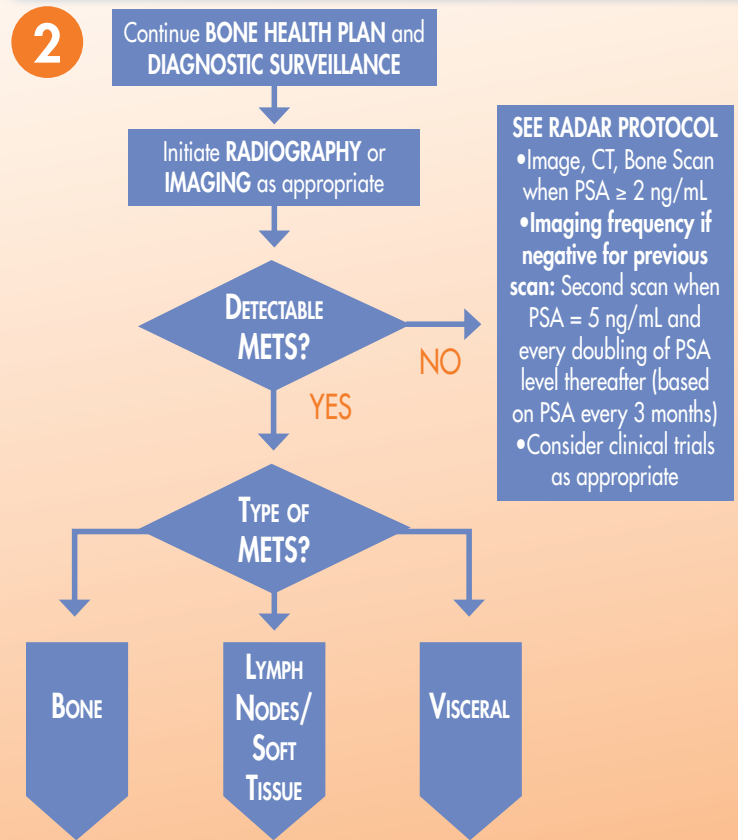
2

Continue BONE HEALTH PLAN and DIAGNOSTIC SURVEILLANCE

Initiate RADIOGRAPHY or IMAGING as appropriate

DETECTABLE METS?

NO

SEE RADAR PROTOCOL
•Image, CT, Bone Scan when PSA ≥ 2 ng/mL
•Imaging frequency if negative for previous scan: Second scan when PSA = 5 ng/mL and every doubling of PSA level thereafter (based on PSA every 3 months)
•Consider clinical trials as appropriate

YES

TYPE OF METS?

BONE

LYMPH NODES/ SOFT TISSUE

VISCERAL